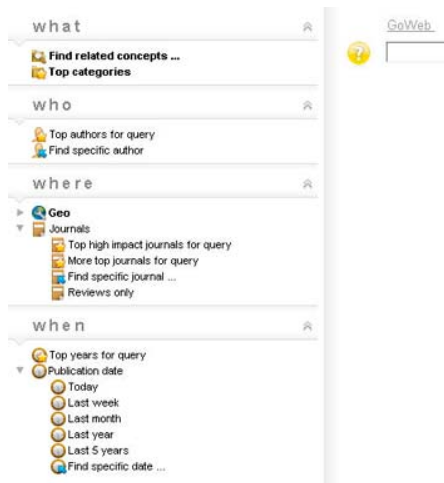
what

Find related concepts ...
Top categories

who

Top authors for query
Find specific author

where

Geo
Journals
Top high impact journals for query
More top journals for query
Find specific journal ...
Reviews only

when

Top years for query
Publication date
Today
Last week
Last month
Last year
Last 5 years
Find specific date ...

GoWeb